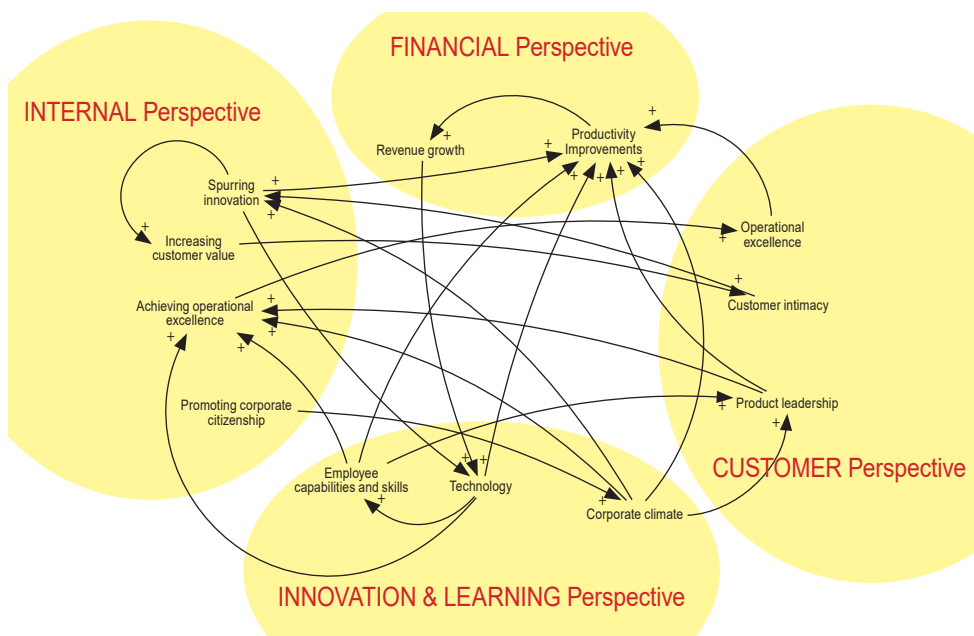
FINANCIAL Perspective

INTERNAL Perspective

Revenue growth

Productivity Improvements

Spurring innovation

Increasing customer value

Operational excellence

Customer intimacy

Achieving operational excellence

Promoting corporate citizenship

Product leadership

CUSTOMER Perspective

Employee capabilities and skills

Technology

Corporate climate

INNOVATION & LEARNING Perspective

+ + + + + + + + + + + + + + + + + + + + + + + + + +